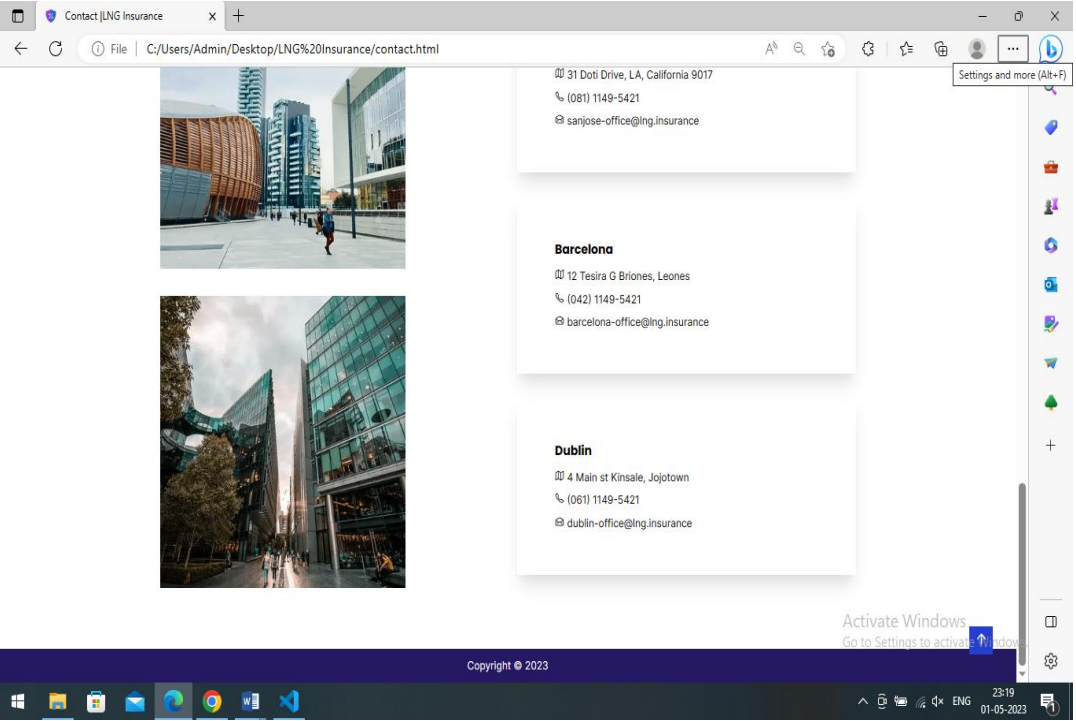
Contact |LNG Insurance

File | C:/Users/Admin/Desktop/LNG%20Insurance/contact.html

Settings and more (Alt+F)

31 Doti Drive, LA, California 9017
(081) 1149-5421
sanjose-office@lng.insurance

Barcelona
12 Tesira G Briones, Leones
(042) 1149-5421
barcelona-office@lng.insurance

Dublin
4 Main st Kinsale, Jojotown
(061) 1149-5421
dublin-office@lng.insurance

Activate Windows
Go to Settings to activate Windows.

Copyright © 2023

ENG
23:19
01-05-2023